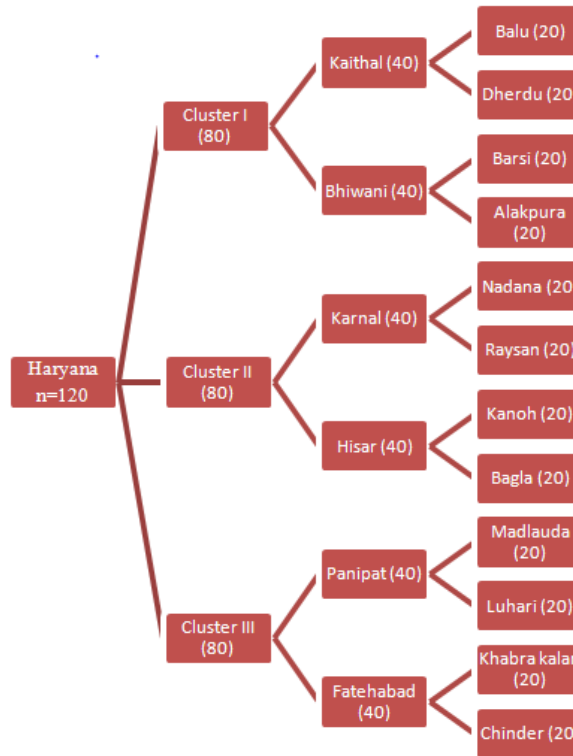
Haryana
n=120

Cluster I
(80)

Kaithal (40)

Balu (20)

Dherdu (20

Bhiwani (40)

Barsi (20)

Alakpura
(20)

Cluster II
(80)

Karnal (40)

Nadana (20

Raysan (20)

Hisar (40)

Kanoh (20)

Bagla (20)

Cluster III
(80)

Panipat (40)

Madlauda
(20)

Luhari (20)

Fatehabad
(40)

Khabra kalar
(20)

Chinder (20